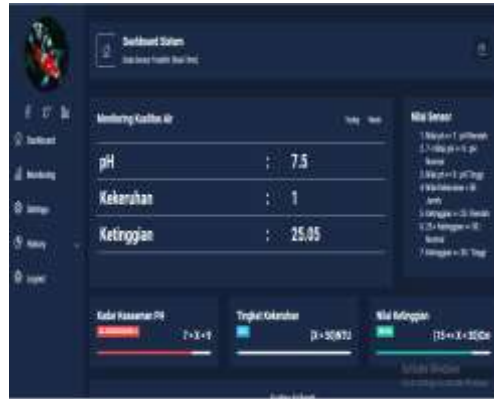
Dashboard Sistem

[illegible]

Dashboard

Monitoring

Settings

History

Logout

Monitoring Kualitas Air

Today

Week

| pH | : | 7.5 |
|---|---|---|
| Kekeruhan | : | 1 |
| Ketinggian | : | 25.05 |

Nilai Sensor

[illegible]

Kadar Keasaman PH

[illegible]

7 > X < 9

Tingkat Kekeruhan

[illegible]

[X > 50] NTU

Nilai Ketinggian

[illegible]

[15 <= X > 30]Cm

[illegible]